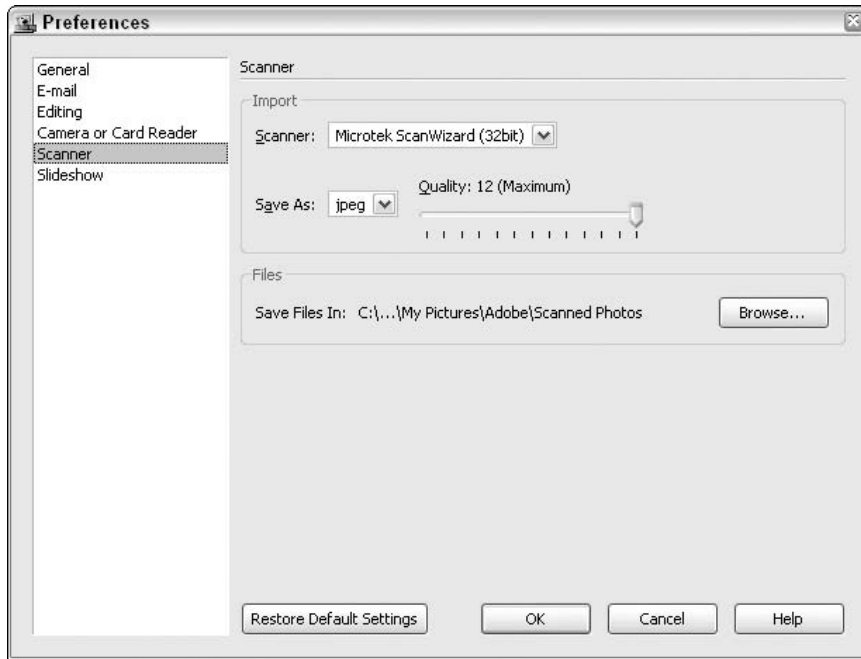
Preferences

General
E-mail
Editing
Camera or Card Reader
Scanner
Slideshow

Scanner

Import

Scanner: Microtek ScanWizard (32bit)

Save As: jpeg

Quality: 12 (Maximum)

Files

Save Files In: C:\...\My Pictures\Adobe\Scanned Photos

Browse...

Restore Default Settings

OK

Cancel

Help